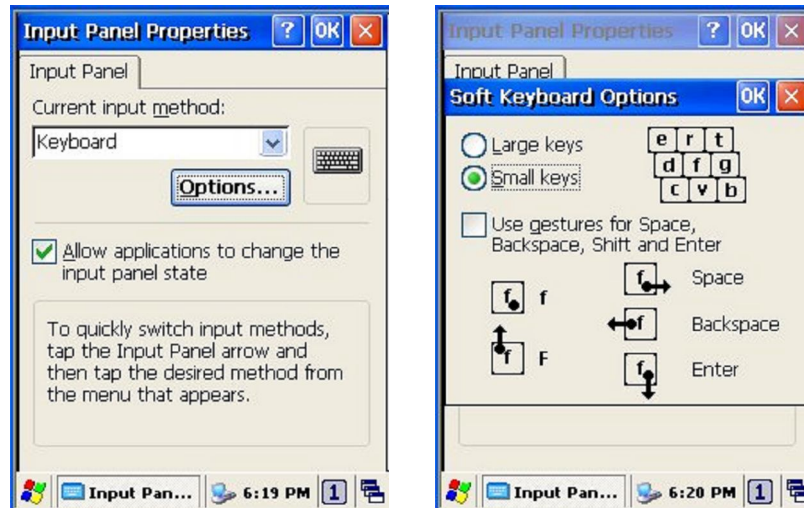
Input Panel Properties ? OK ×

Input Panel

Current input method:

Keyboard

Options...

Allow applications to change the input panel state

To quickly switch input methods, tap the Input Panel arrow and then tap the desired method from the menu that appears.

Input Pan... 6:19 PM 1

Input Panel Properties ? OK ×

Input Panel

Soft Keyboard Options OK ×

Large keys

Small keys

e r t
d f g
c v b

Use gestures for Space, Backspace, Shift and Enter

f f

f Space

f Backspace

f F

f Enter

Input Pan... 6:20 PM 1